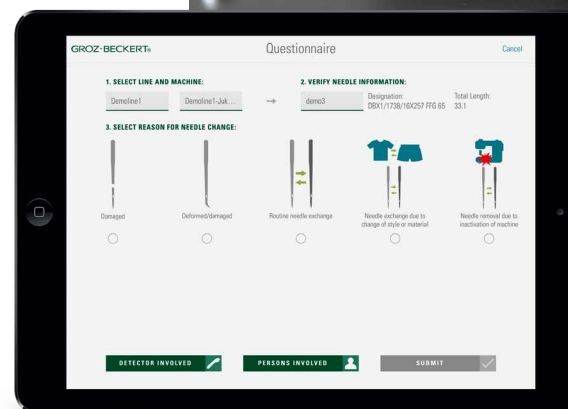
GROZ-BECKERT®

Questionnaire

Cancel

1. SELECT LINE AND MACHINE:

Demoline1

Demoline1-Juk...

2. VERIFY NEEDLE INFORMATION:

demo3

Designation:
DBX1/1738/16X257 FFG 65

Total Length:
33.1

3. SELECT REASON FOR NEEDLE CHANGE:

Damaged

Deformed/damaged

Routine needle exchange

Needle exchange due to change of style or material

Needle removal due to inactivation of machine

DETECTOR INVOLVED

PERSONS INVOLVED

SUBMIT